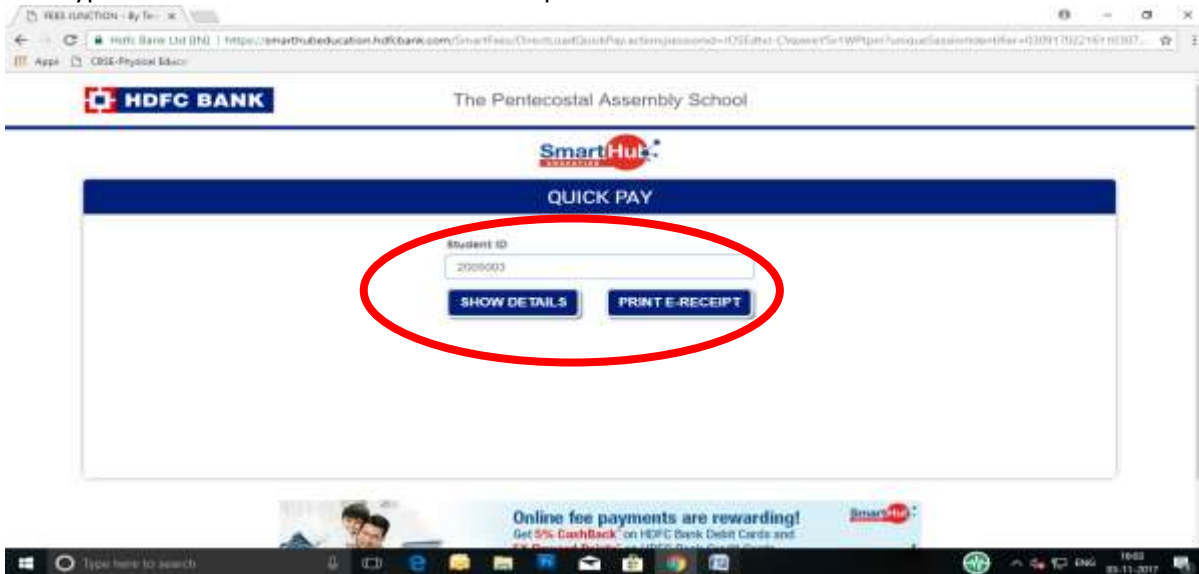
FEES JUNCTION - By Te ×

Hdfc Bank Ltd [IN] | https://smarthubeducation.hdfcbank.com/SmartFees/DirectLoadQuickPay.action?sessionid=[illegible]

Apps CBSE-Physical Educ

HDFC BANK

The Pentecostal Assembly School

SmartHub

QUICK PAY

Student ID

2009003

SHOW DETAILS

PRINT E-RECEIPT

Online fee payments are rewarding!

Get 5% CashBack on HDFC Bank Debit Cards and

SmartHub

Type here to search

ENG

16:03

03-11-2017